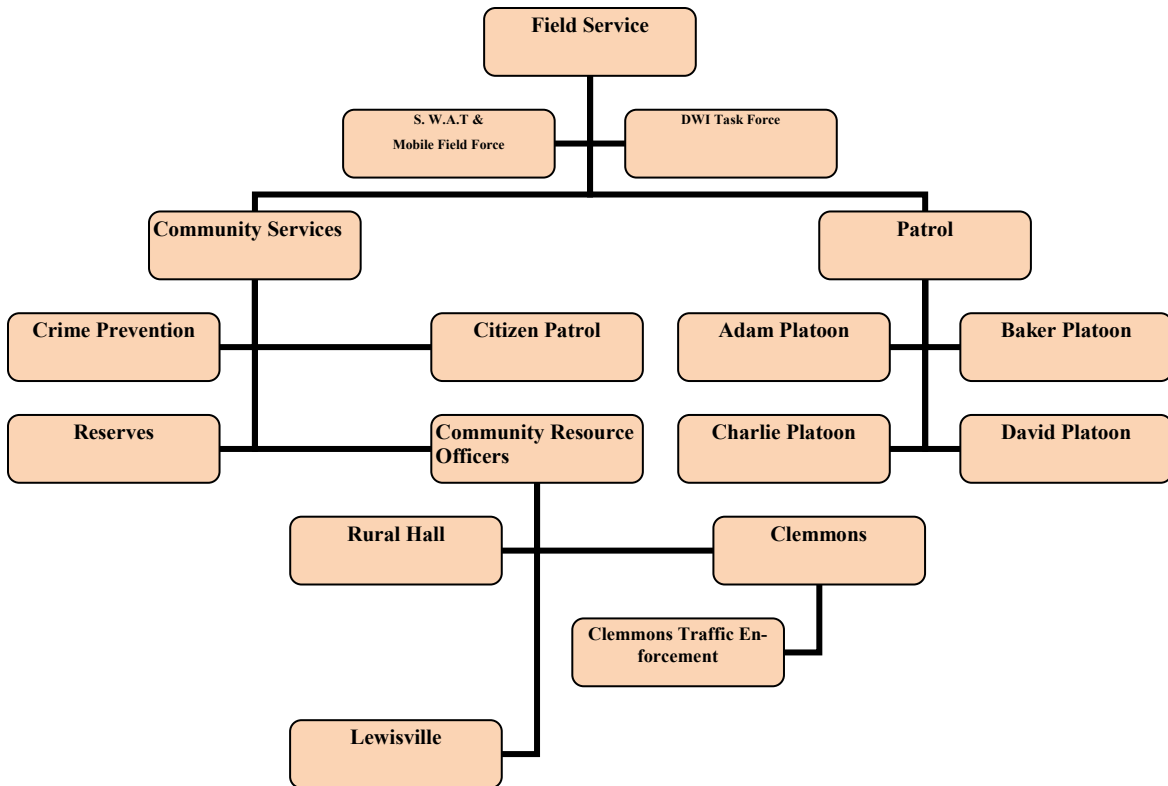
Field Service

S. W.A.T & Mobile Field Force

DWI Task Force

Community Services

Patrol

Crime Prevention

Citizen Patrol

Adam Platoon

Baker Platoon

Reserves

Community Resource Officers

Charlie Platoon

David Platoon

Rural Hall

Clemmons

Clemmons Traffic Enforcement

Lewisville